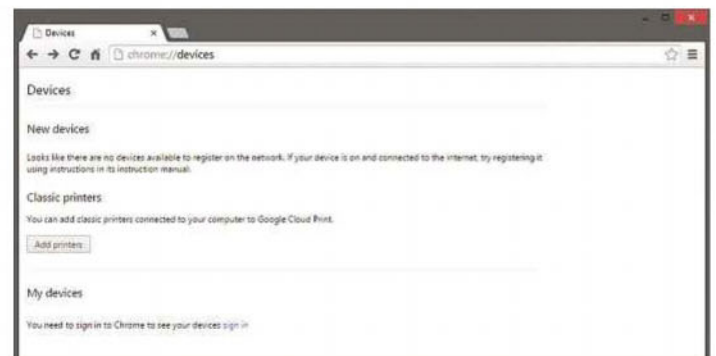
Devices ×

chrome://devices

Devices

New devices

Looks like there are no devices available to register on the network. If your device is on and connected to the internet, try registering it using instructions in its instruction manual.

Classic printers

You can add classic printers connected to your computer to Google Cloud Print.

Add printers

My devices

You need to sign in to Chrome to see your devices sign in